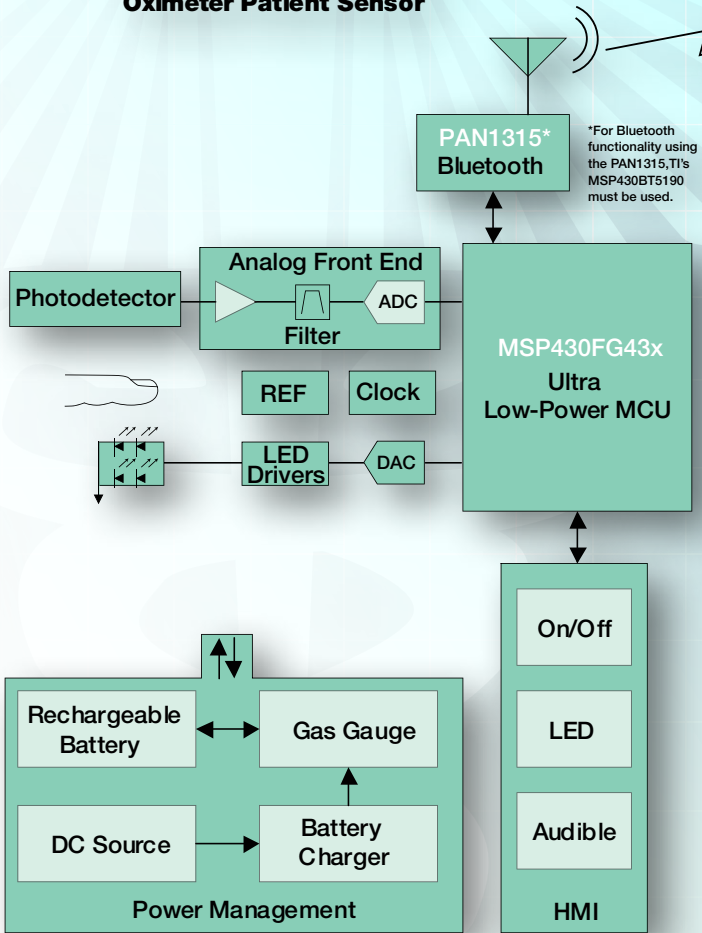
Oximeter Patient Sensor

PAN1315*
Bluetooth

*For Bluetooth functionality using the PAN1315,TI's MSP430BT5190 must be used.

Analog Front End

Photodetector

Filter

ADC

MSP430FG43x
Ultra
Low-Power MCU

REF

Clock

LED
Drivers

DAC

On/Off

LED

Audible

HMI

Rechargeable
Battery

Gas Gauge

DC Source

Battery
Charger

Power Management